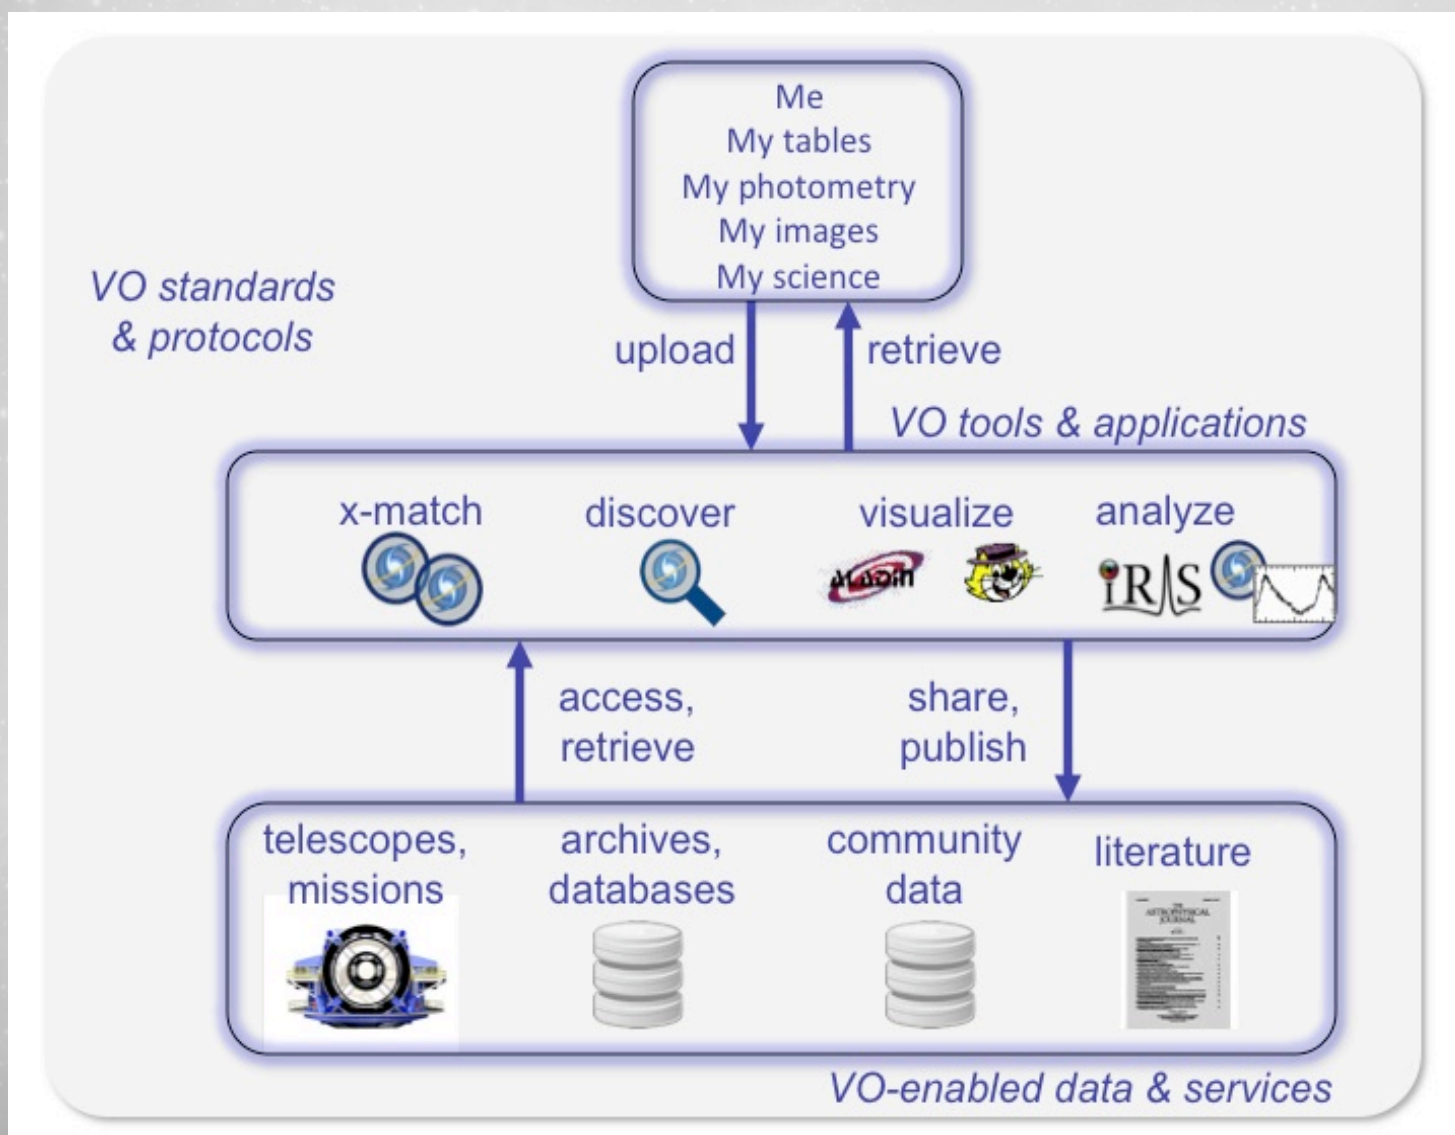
Me
My tables
My photometry
My images
My science

VO standards & protocols

upload

retrieve

VO tools & applications

x-match

discover

visualize

analyze

Aladin

IRIS

access, retrieve

share, publish

telescopes, missions

archives, databases

community data

literature

VO-enabled data & services